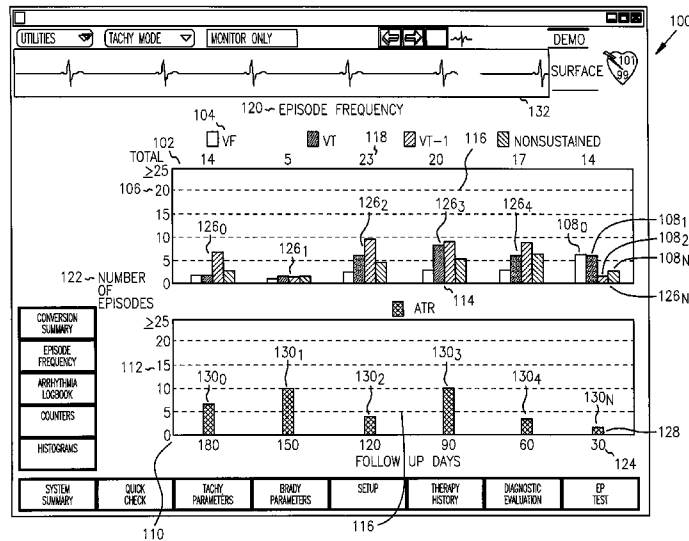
100

UTILITIES TACHY MODE MONITOR ONLY DEMO

SURFACE 101 99

132

120 EPISODE FREQUENCY

104 VF VT 118 VT-1 116 NONSUSTAINED

102 TOTAL 14 5 23 20 17 14

106 $\geq$25 20 15 10 5 0

$126_0$ $126_1$ $126_2$ $126_3$ $126_4$ $108_0$ $108_1$ $108_2$ $108_N$ $126_N$

122 NUMBER OF EPISODES

114

ATR

$\geq$25 20 112 15 10 5 0

$130_0$ $130_1$ $130_2$ $130_3$ $130_4$ $130_N$

128

180 150 120 90 60 30

FOLLOW UP DAYS

124

CONVERSION SUMMARY

EPISODE FREQUENCY

ARRHYTHMIA LOGBOOK

COUNTERS

HISTOGRAMS

| SYSTEM SUMMARY | QUICK CHECK | TACHY PARAMETERS | BRADY PARAMETERS | SETUP | THERAPY HISTORY | DIAGNOSTIC EVALUATION | EP TEST |
|---|---|---|---|---|---|---|---|

110 116